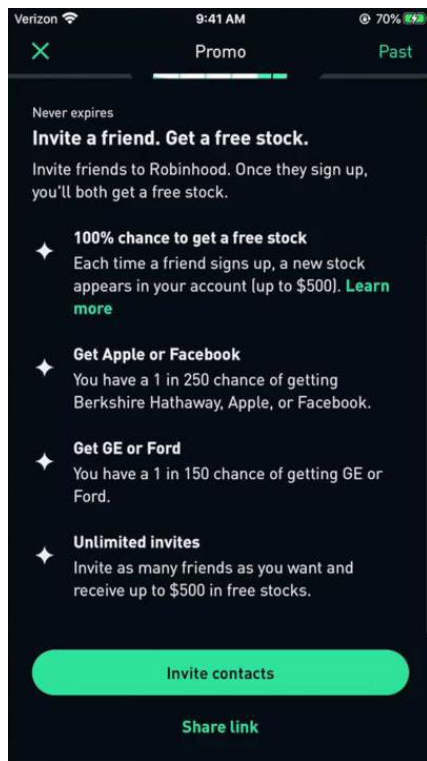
Verizon
9:41 AM
70%

Promo
Past

Never expires

Invite a friend. Get a free stock.

Invite friends to Robinhood. Once they sign up, you'll both get a free stock.

100% chance to get a free stock
Each time a friend signs up, a new stock appears in your account (up to $500). Learn more

Get Apple or Facebook
You have a 1 in 250 chance of getting Berkshire Hathaway, Apple, or Facebook.

Get GE or Ford
You have a 1 in 150 chance of getting GE or Ford.

Unlimited invites
Invite as many friends as you want and receive up to $500 in free stocks.

Invite contacts

Share link